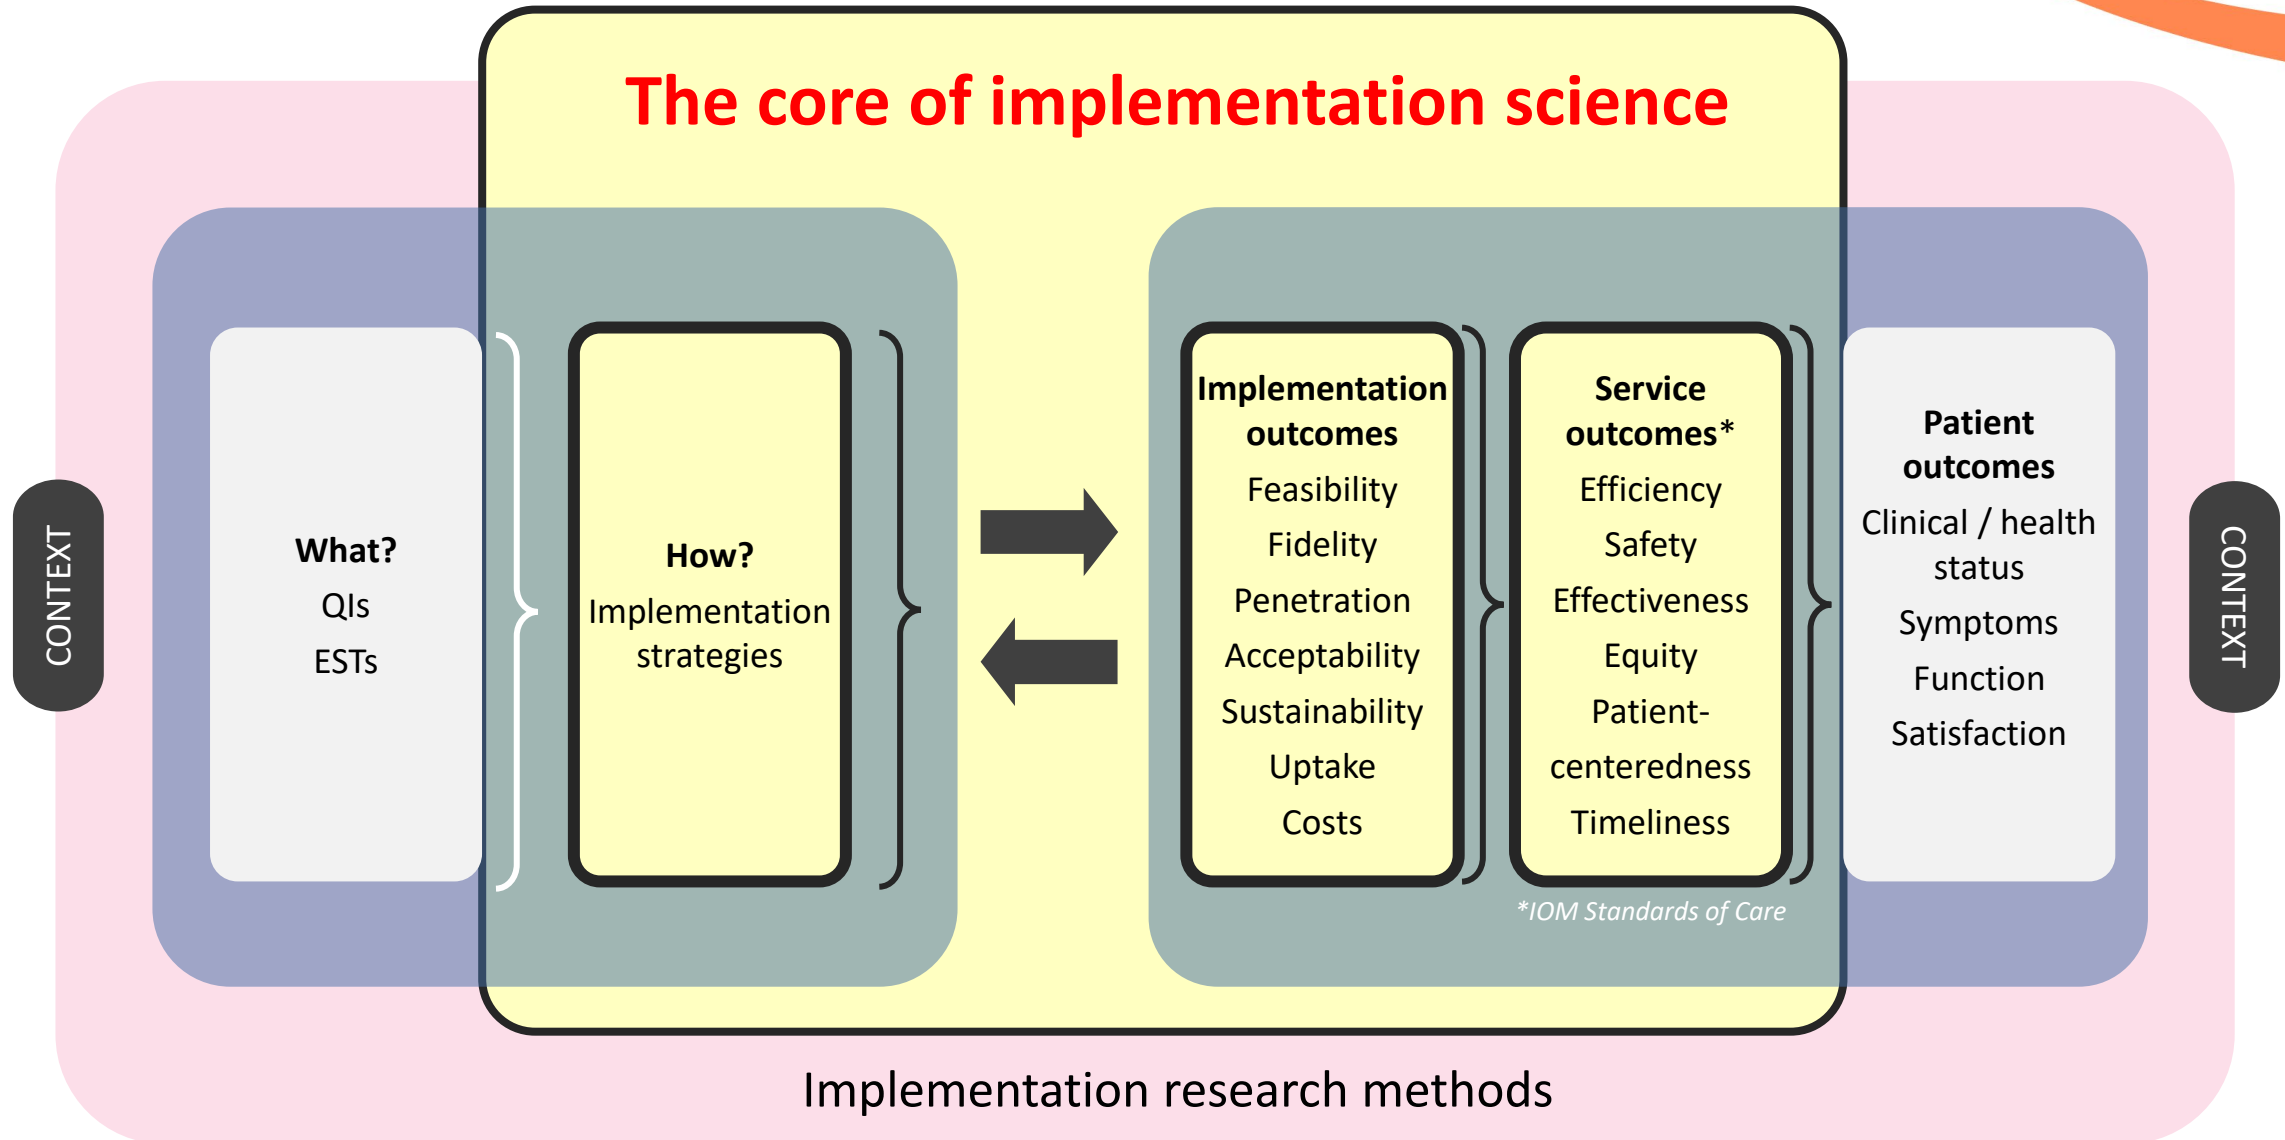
The core of implementation science

CONTEXT

What?
QIs
ESTs

How?
Implementation strategies

Implementation outcomes
Feasibility
Fidelity
Penetration
Acceptability
Sustainability
Uptake
Costs

Service outcomes*
Efficiency
Safety
Effectiveness
Equity
Patient-centeredness
Timeliness

*IOM Standards of Care

Patient outcomes
Clinical / health status
Symptoms
Function
Satisfaction

CONTEXT

Implementation research methods